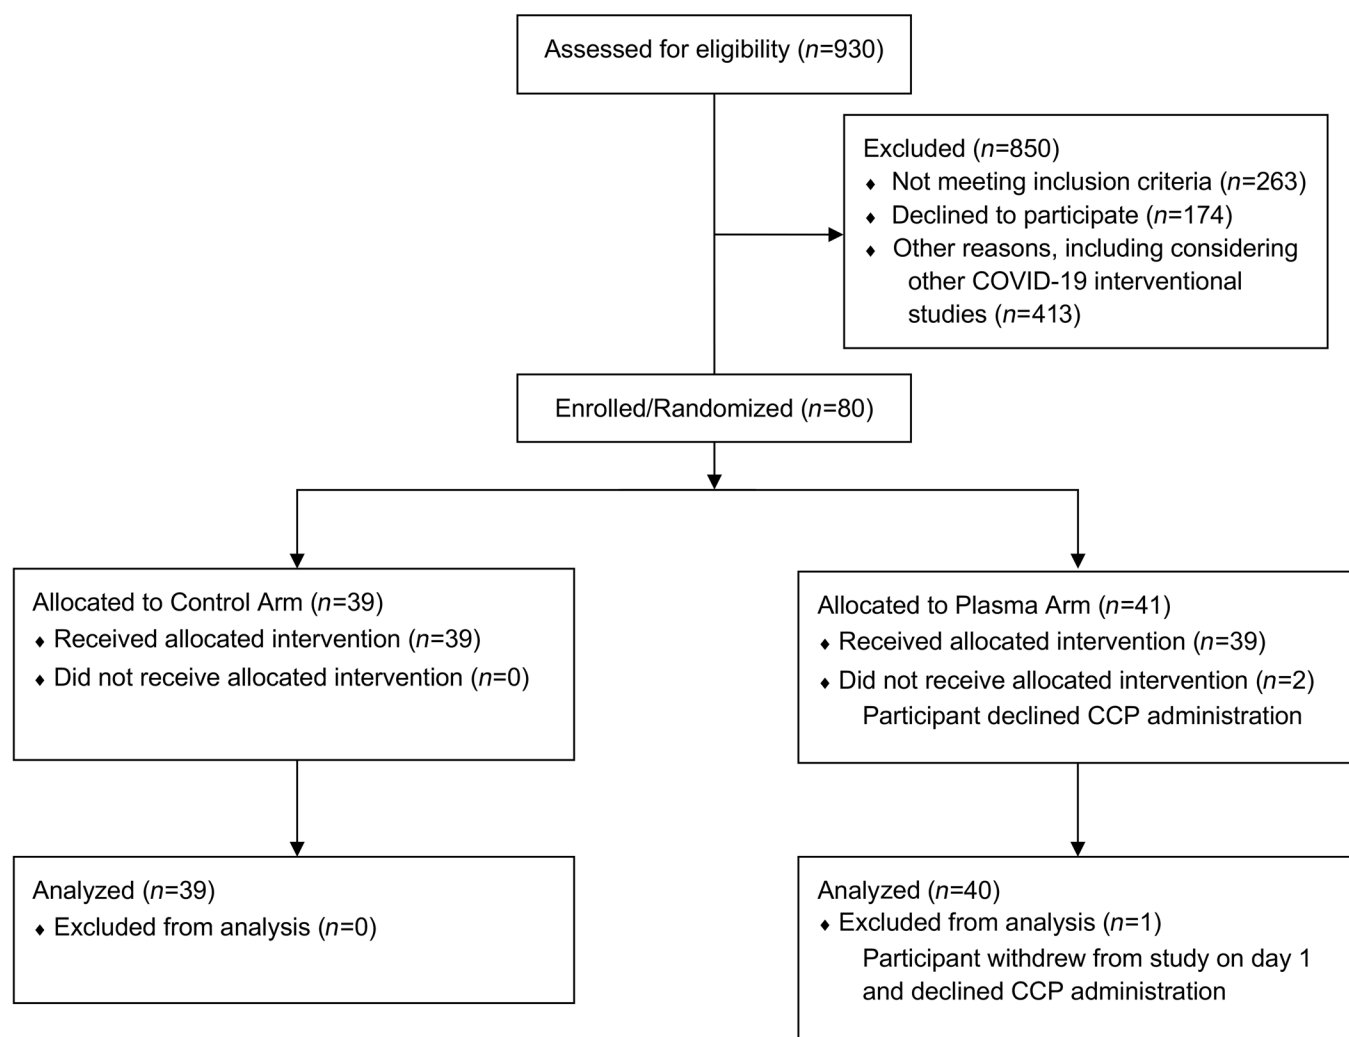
Assessed for eligibility ($n$=930)

Excluded ($n$=850)
♦ Not meeting inclusion criteria ($n$=263)
♦ Declined to participate ($n$=174)
♦ Other reasons, including considering other COVID-19 interventional studies ($n$=413)

Enrolled/Randomized ($n$=80)

Allocated to Control Arm ($n$=39)
♦ Received allocated intervention ($n$=39)
♦ Did not receive allocated intervention ($n$=0)

Allocated to Plasma Arm ($n$=41)
♦ Received allocated intervention ($n$=39)
♦ Did not receive allocated intervention ($n$=2)
Participant declined CCP administration

Analyzed ($n$=39)
♦ Excluded from analysis ($n$=0)

Analyzed ($n$=40)
♦ Excluded from analysis ($n$=1)
Participant withdrew from study on day 1 and declined CCP administration